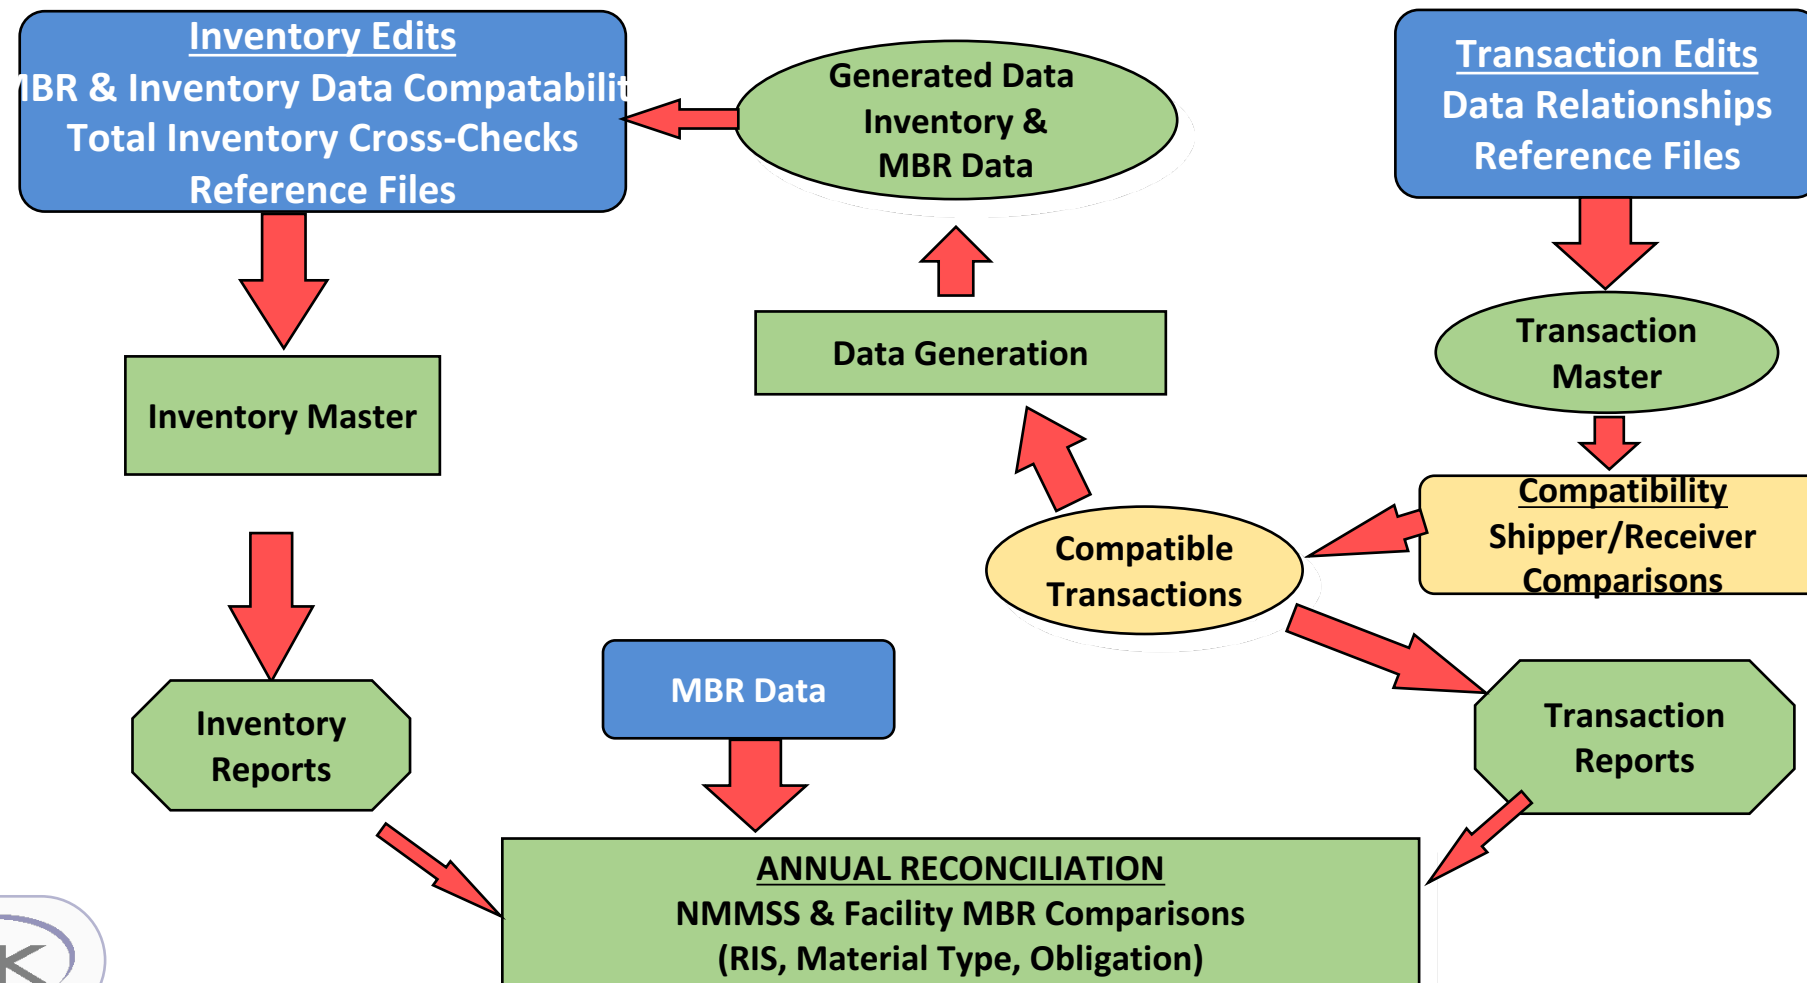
Inventory Edits
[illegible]BR & Inventory Data Compatabilit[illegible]
Total Inventory Cross-Checks
Reference Files

Generated Data
Inventory &
MBR Data

Transaction Edits
Data Relationships
Reference Files

Data Generation

Transaction
Master

Inventory Master

Compatibility
Shipper/Receiver
Comparisons

Compatible
Transactions

MBR Data

Inventory
Reports

Transaction
Reports

ANNUAL RECONCILIATION
NMMSS & Facility MBR Comparisons
(RIS, Material Type, Obligation)